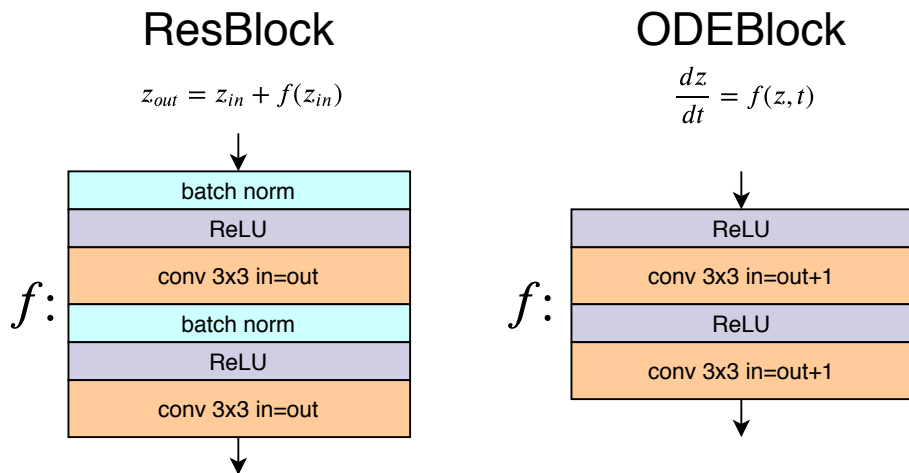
ResBlock

$z_{out} = z_{in} + f(z_{in})$

$f$:

batch norm

ReLU

conv 3x3 in=out

batch norm

ReLU

conv 3x3 in=out

ODEBlock

$\frac{dz}{dt} = f(z, t)$

$f$:

ReLU

conv 3x3 in=out+1

ReLU

conv 3x3 in=out+1